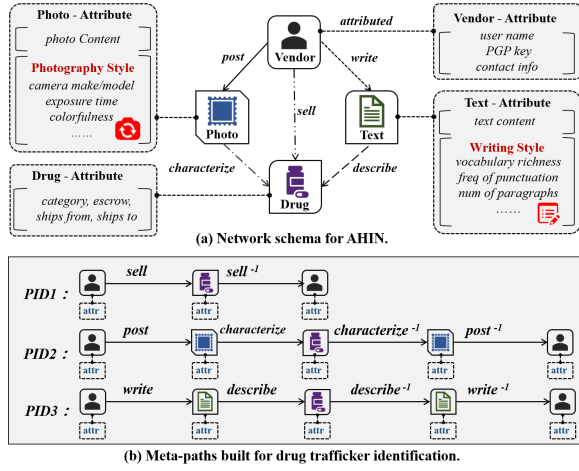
Photo - Attribute

photo Content

Photography Style
camera make/model
exposure time
colorfulness
……

post

Vendor

attributed

write

Vendor - Attribute

user name
PGP key
contact info

Photo

sell

Text

Text - Attribute

text content

Writing Style
vocabulary richness
freq of punctuation
num of paragraphs
……

Drug - Attribute

category, escrow,
ships from, ships to

characterize

describe

Drug

(a) Network schema for AHIN.

PID1 :
sell
sell $^{-1}$
attr
attr
attr

PID2 :
post
characterize
characterize $^{-1}$
post $^{-1}$
attr
attr
attr
attr
attr

PID3 :
write
describe
describe $^{-1}$
write $^{-1}$
attr
attr
attr
attr
attr

(b) Meta-paths built for drug trafficker identification.